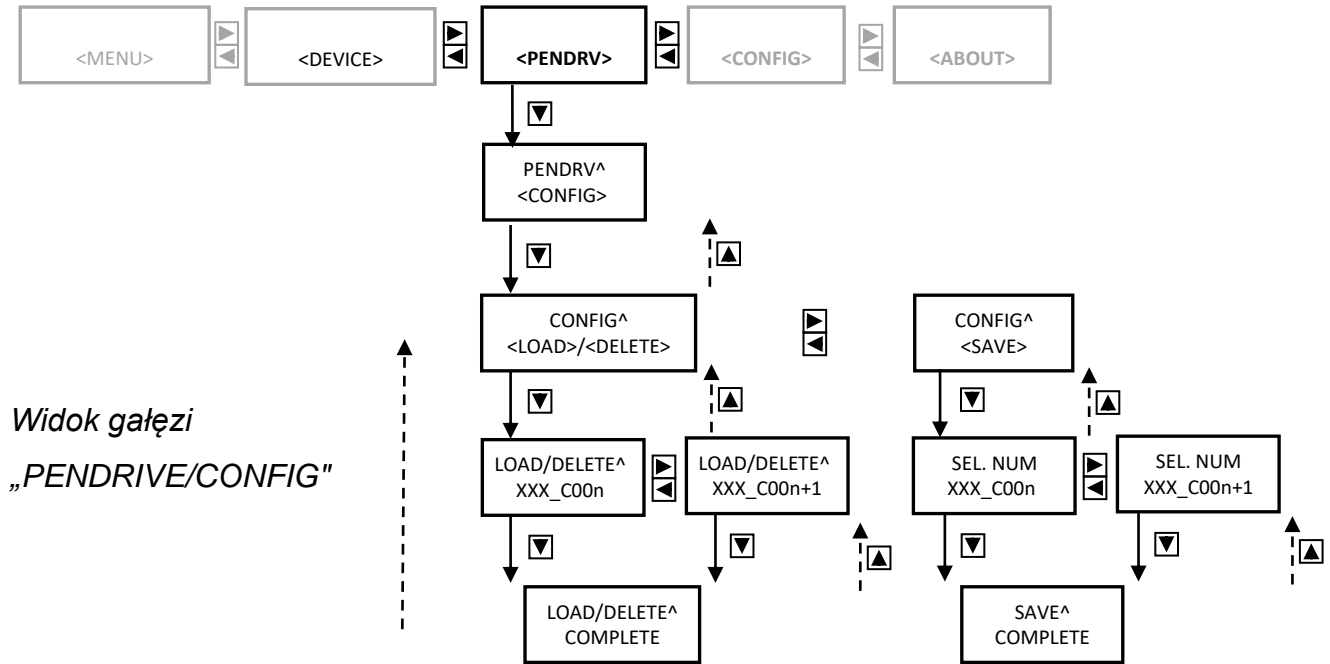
<MENU>

<DEVICE>

<PENDRV>

<CONFIG>

<ABOUT>

PENDRV^
<CONFIG>

CONFIG^
<LOAD>/<DELETE>

CONFIG^
<SAVE>

Widok gałęzi „PENDRIVE/CONFIG"

LOAD/DELETE^
XXX_C00n

LOAD/DELETE^
XXX_C00n+1

SEL. NUM
XXX_C00n

SEL. NUM
XXX_C00n+1

LOAD/DELETE^
COMPLETE

SAVE^
COMPLETE